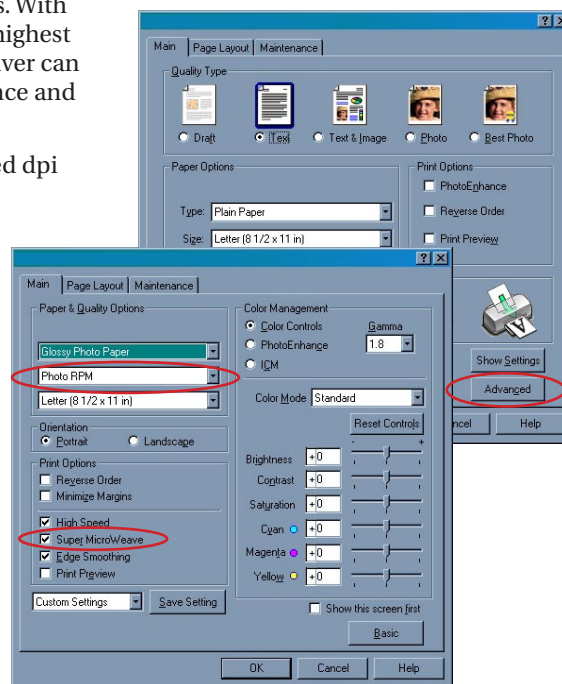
s. With
highest
ver can
nce and

ed dpi

?
X

Main
Page Layout
Maintenance

Quality Type

Draft
Text
Text & Image
Photo
Best Photo

Paper Options

Type:
Plain Paper

Size:
Letter (8 1/2 x 11 in)

Print Options

PhotoEnhance

Reverse Order

Print Preview

Show Settings

Advanced

ncel
Help

?
X

Main
Page Layout
Maintenance

Paper & Quality Options

Glossy Photo Paper

Photo RPM

Letter (8 1/2 x 11 in)

Orientation

Portrait
Landscape

Print Options

Reverse Order

Minimize Margins

High Speed

Super MicroWeave

Edge Smoothing

Print Preview

Custom Settings
Save Setting

Color Management

Color Controls
Gamma

PhotoEnhance
1.8

ICM

Color Mode
Standard

Reset Controls

Brightness
+0

Contrast
+0

Saturation
+0

Cyan
+0

Magenta
+0

Yellow
+0

Show this screen first

Basic

OK
Cancel
Help